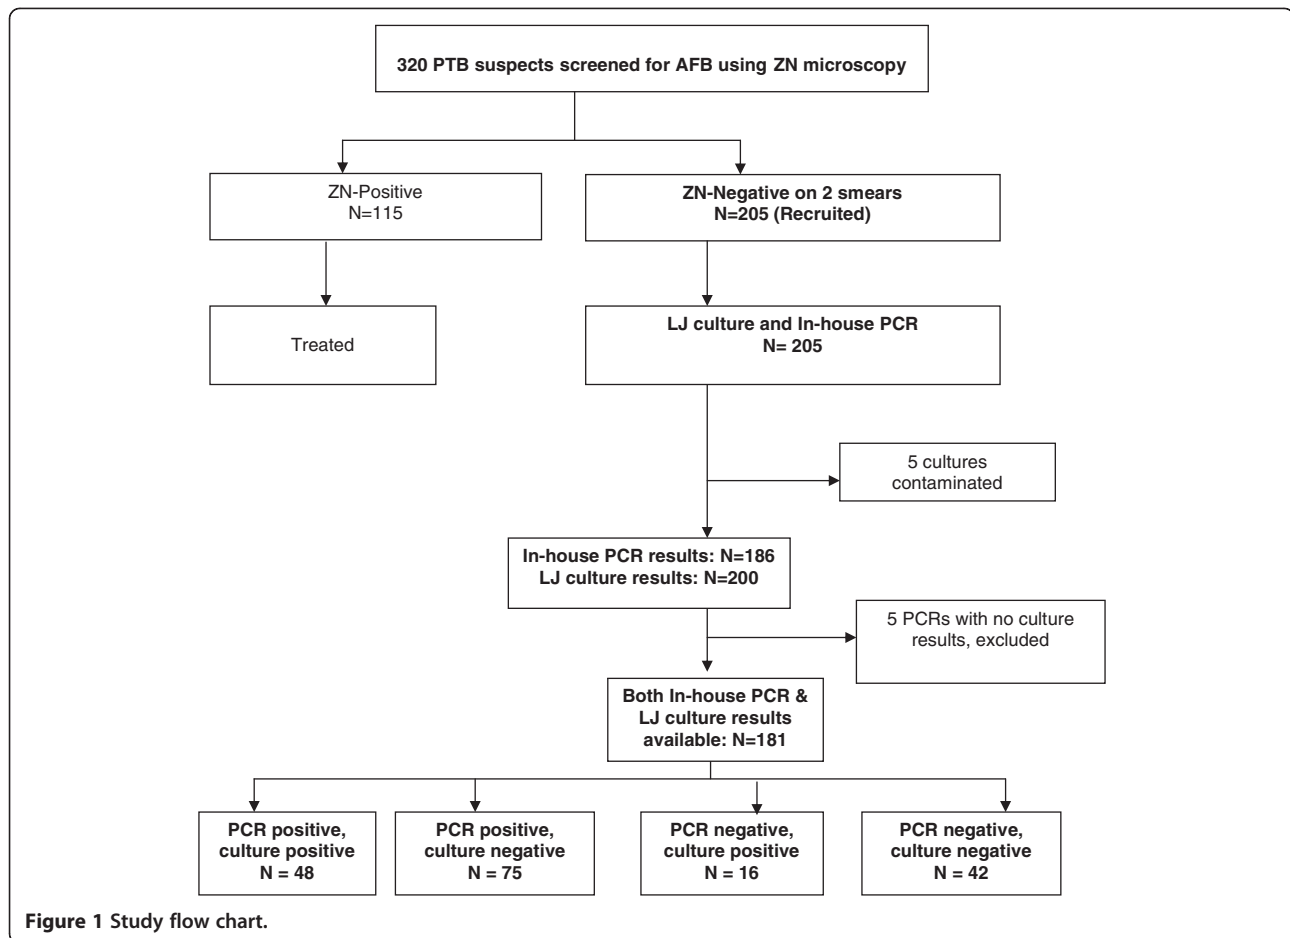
320 PTB suspects screened for AFB using ZN microscopy

ZN-Positive
N=115

Treated

ZN-Negative on 2 smears
N=205 (Recruited)

LJ culture and In-house PCR
N= 205

5 cultures contaminated

In-house PCR results: N=186
LJ culture results: N=200

5 PCRs with no culture results, excluded

Both In-house PCR & LJ culture results available: N=181

PCR positive, culture positive
N = 48

PCR positive, culture negative
N = 75

PCR negative, culture positive
N = 16

PCR negative, culture negative
N = 42

Figure 1 Study flow chart.